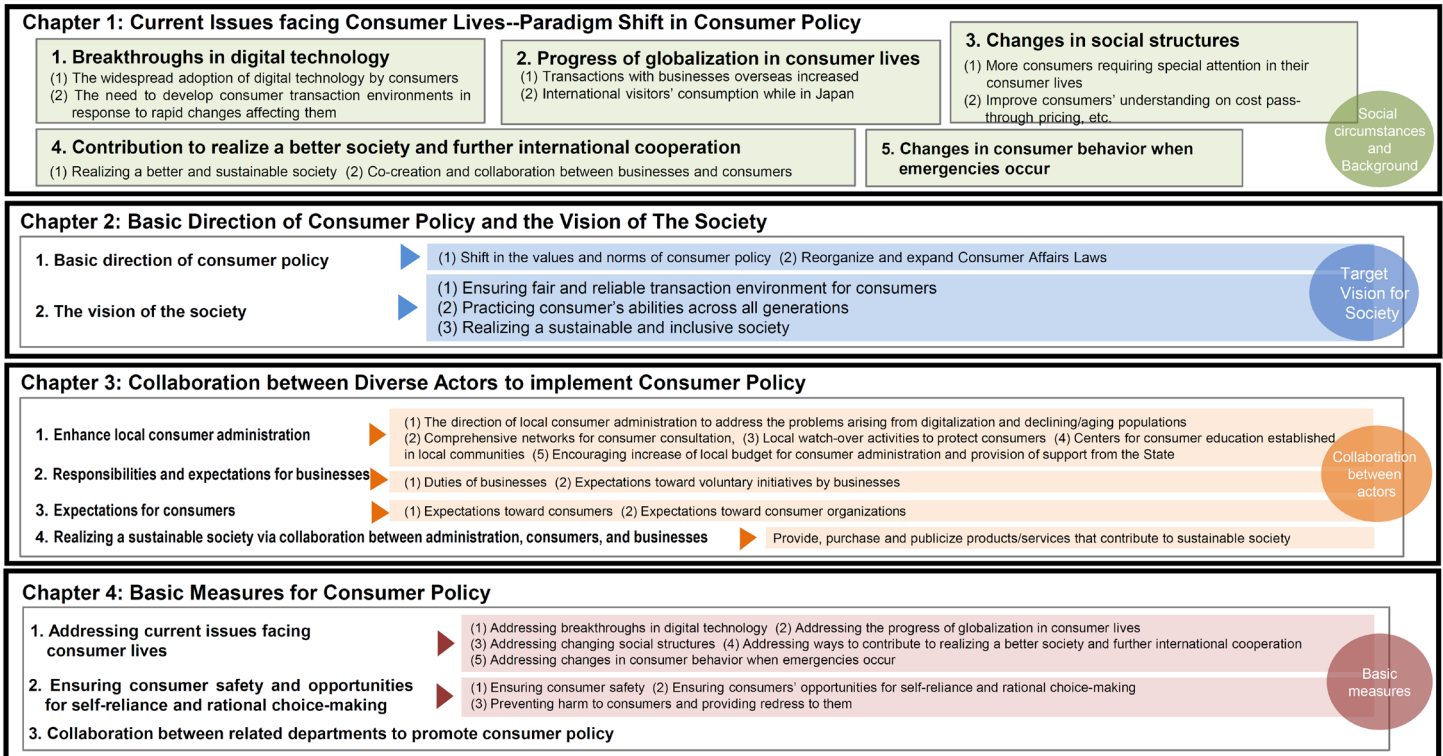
Chapter 1: Current Issues facing Consumer Lives--Paradigm Shift in Consumer Policy

1. Breakthroughs in digital technology
(1) The widespread adoption of digital technology by consumers
(2) The need to develop consumer transaction environments in response to rapid changes affecting them

2. Progress of globalization in consumer lives
(1) Transactions with businesses overseas increased
(2) International visitors' consumption while in Japan

3. Changes in social structures
(1) More consumers requiring special attention in their consumer lives
(2) Improve consumers' understanding on cost pass-through pricing, etc.

4. Contribution to realize a better society and further international cooperation
(1) Realizing a better and sustainable society (2) Co-creation and collaboration between businesses and consumers

5. Changes in consumer behavior when emergencies occur

Social circumstances and Background

Chapter 2: Basic Direction of Consumer Policy and the Vision of The Society

1. Basic direction of consumer policy
(1) Shift in the values and norms of consumer policy (2) Reorganize and expand Consumer Affairs Laws

2. The vision of the society
(1) Ensuring fair and reliable transaction environment for consumers
(2) Practicing consumer's abilities across all generations
(3) Realizing a sustainable and inclusive society

Target Vision for Society

Chapter 3: Collaboration between Diverse Actors to implement Consumer Policy

1. Enhance local consumer administration
(1) The direction of local consumer administration to address the problems arising from digitalization and declining/aging populations
(2) Comprehensive networks for consumer consultation, (3) Local watch-over activities to protect consumers (4) Centers for consumer education established in local communities (5) Encouraging increase of local budget for consumer administration and provision of support from the State

2. Responsibilities and expectations for businesses
(1) Duties of businesses (2) Expectations toward voluntary initiatives by businesses

3. Expectations for consumers
(1) Expectations toward consumers (2) Expectations toward consumer organizations

4. Realizing a sustainable society via collaboration between administration, consumers, and businesses
Provide, purchase and publicize products/services that contribute to sustainable society

Collaboration between actors

Chapter 4: Basic Measures for Consumer Policy

1. Addressing current issues facing consumer lives
(1) Addressing breakthroughs in digital technology (2) Addressing the progress of globalization in consumer lives
(3) Addressing changing social structures (4) Addressing ways to contribute to realizing a better society and further international cooperation
(5) Addressing changes in consumer behavior when emergencies occur

2. Ensuring consumer safety and opportunities for self-reliance and rational choice-making
(1) Ensuring consumer safety (2) Ensuring consumers' opportunities for self-reliance and rational choice-making
(3) Preventing harm to consumers and providing redress to them

3. Collaboration between related departments to promote consumer policy

Basic measures